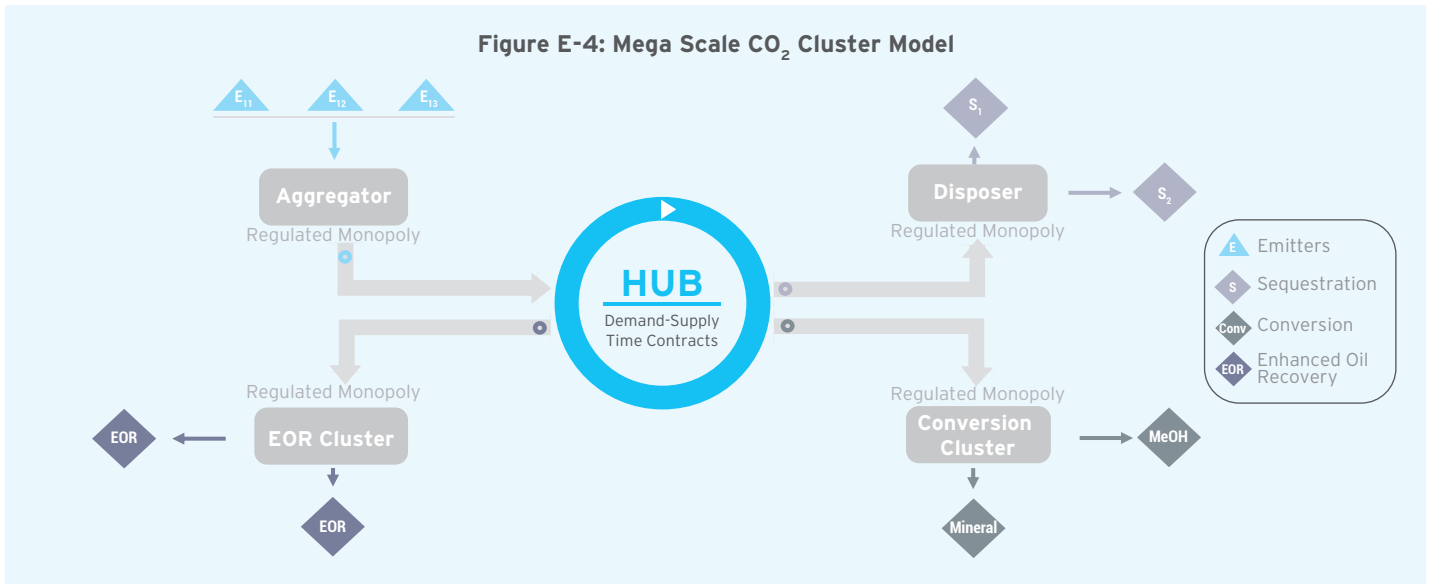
Figure E-4: Mega Scale $CO_2$ Cluster Model

$E_{11}$ $E_{12}$ $E_{13}$

Aggregator
Regulated Monopoly

$S_1$

Disposer
Regulated Monopoly

$S_2$

HUB
Demand-Supply Time Contracts

E Emitters
S Sequestration
Conv Conversion
EOR Enhanced Oil Recovery

Regulated Monopoly
EOR Cluster

EOR

EOR

Regulated Monopoly
Conversion Cluster

MeOH

Mineral